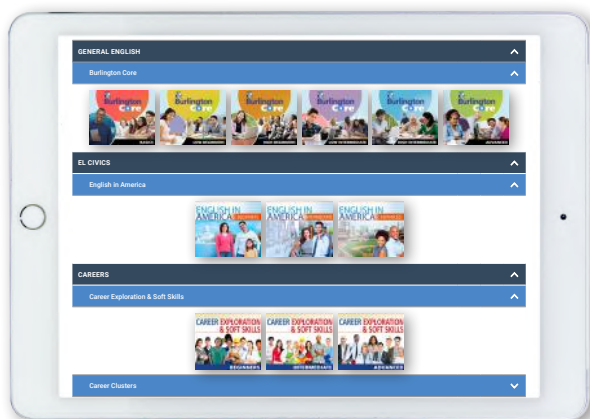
GENERAL ENGLISH

Burlington Core

Burlington Core

Burlington Core

Burlington Core

Burlington Core

Burlington Core

Burlington Core

EL CIVICS

English in America

ENGLISH IN AMERICA

ENGLISH IN AMERICA

ENGLISH IN AMERICA

CAREERS

Career Exploration & Soft Skills

CAREER EXPLORATION & SOFT SKILLS

CAREER EXPLORATION & SOFT SKILLS

CAREER EXPLORATION & SOFT SKILLS

Career Clusters